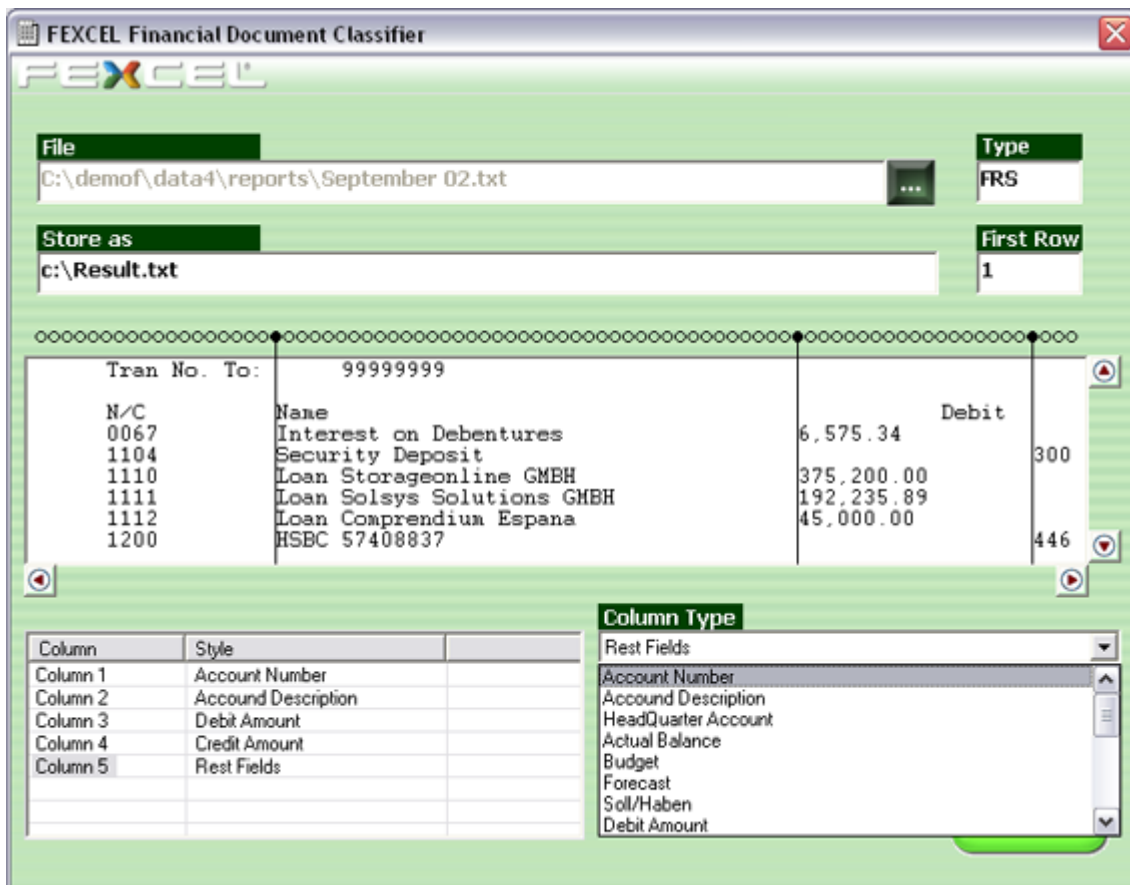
FEXCEL Financial Document Classifier

FEXCEL

File
C:\demof\data4\reports\September 02.txt
...

Type
FRS

Store as
c:\Result.txt

First Row
1

Tran No. To: 99999999

| N/C | Name | | Debit | |
|---|---|---|---|---|
| 0067 | Interest on Debentures | 6,575.34 | | |
| 1104 | Security Deposit | | | 300 |
| 1110 | Loan Storageonline GMBH | 375,200.00 | | |
| 1111 | Loan Solsys Solutions GMBH | 192,235.89 | | |
| 1112 | Loan Comprendium Espana | 45,000.00 | | |
| 1200 | HSBC 57408837 | | | 446 |

| Column | Style | |
|---|---|---|
| Column 1 | Account Number | |
| Column 2 | Accound Description | |
| Column 3 | Debit Amount | |
| Column 4 | Credit Amount | |
| Column 5 | Rest Fields | |

Column Type
Rest Fields

Account Number
Accound Description
HeadQuarter Account
Actual Balance
Budget
Forecast
Soll/Haben
Debit Amount